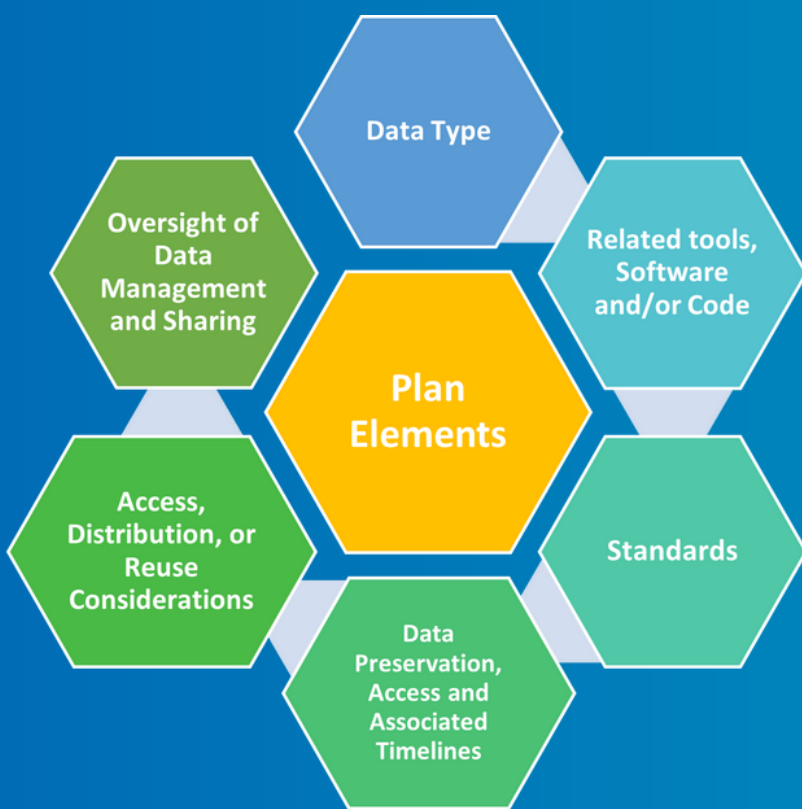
Data Type

Oversight of Data Management and Sharing

Related tools, Software and/or Code

Plan Elements

Access, Distribution, or Reuse Considerations

Standards

Data Preservation, Access and Associated Timelines